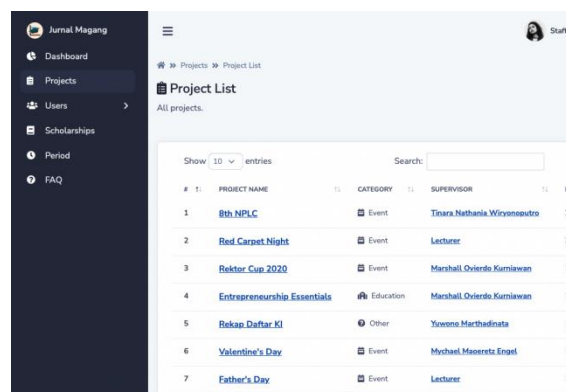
Jurnal Magang
Dashboard
Projects
Users
Scholarships
Period
FAQ

Staf

» Projects » Project List

Project List
All projects.

Show 10 entries
Search:

| # | PROJECT NAME | CATEGORY | SUPERVISOR |
|---|---|---|---|
| 1 | 8th NPLC | Event | Tinara Nathania Wiryonoputro |
| 2 | Red Carpet Night | Event | Lecturer |
| 3 | Rektor Cup 2020 | Event | Marshall Ovierdo Kurniawan |
| 4 | Entrepreneurship Essentials | Education | Marshall Ovierdo Kurniawan |
| 5 | Rekap Daftar KI | Other | Yuwono Marthadinata |
| 6 | Valentine's Day | Event | Mychael Maoeretz Engel |
| 7 | Father's Day | Event | Lecturer |